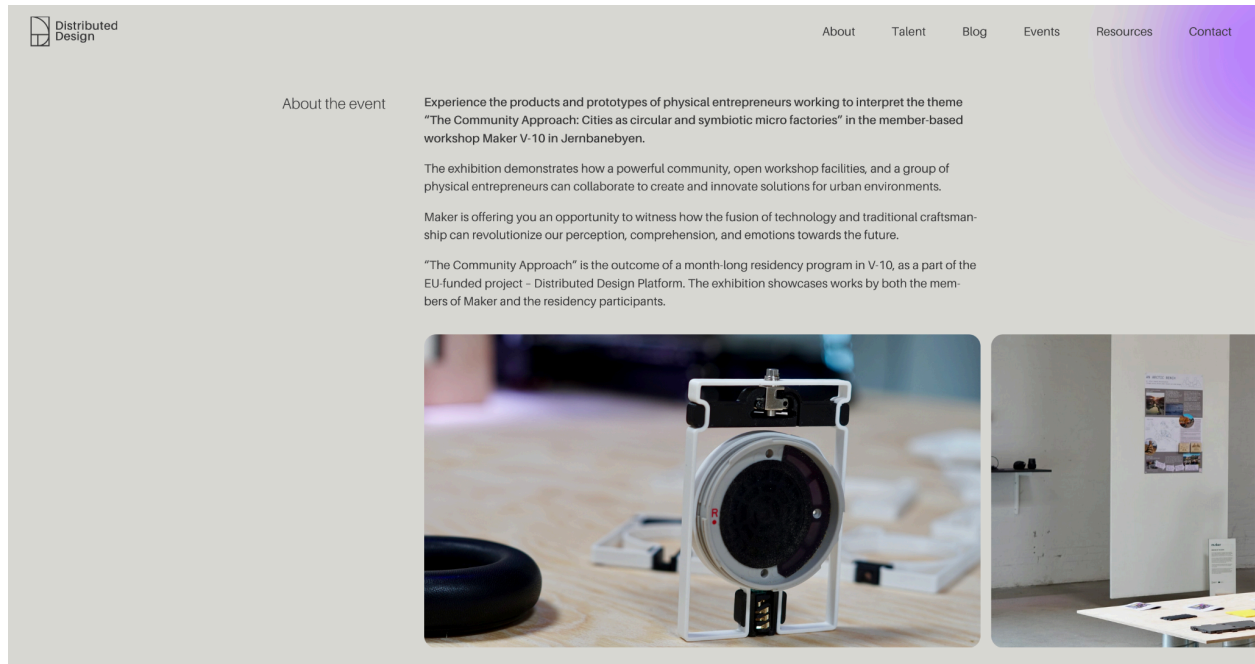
Distributed Design

About Talent Blog Events Resources Contact

About the event

Experience the products and prototypes of physical entrepreneurs working to interpret the theme "The Community Approach: Cities as circular and symbiotic micro factories" in the member-based workshop Maker V-10 in Jernbanebyen.

The exhibition demonstrates how a powerful community, open workshop facilities, and a group of physical entrepreneurs can collaborate to create and innovate solutions for urban environments.

Maker is offering you an opportunity to witness how the fusion of technology and traditional craftsmanship can revolutionize our perception, comprehension, and emotions towards the future.

"The Community Approach" is the outcome of a month-long residency program in V-10, as a part of the EU-funded project – Distributed Design Platform. The exhibition showcases works by both the members of Maker and the residency participants.